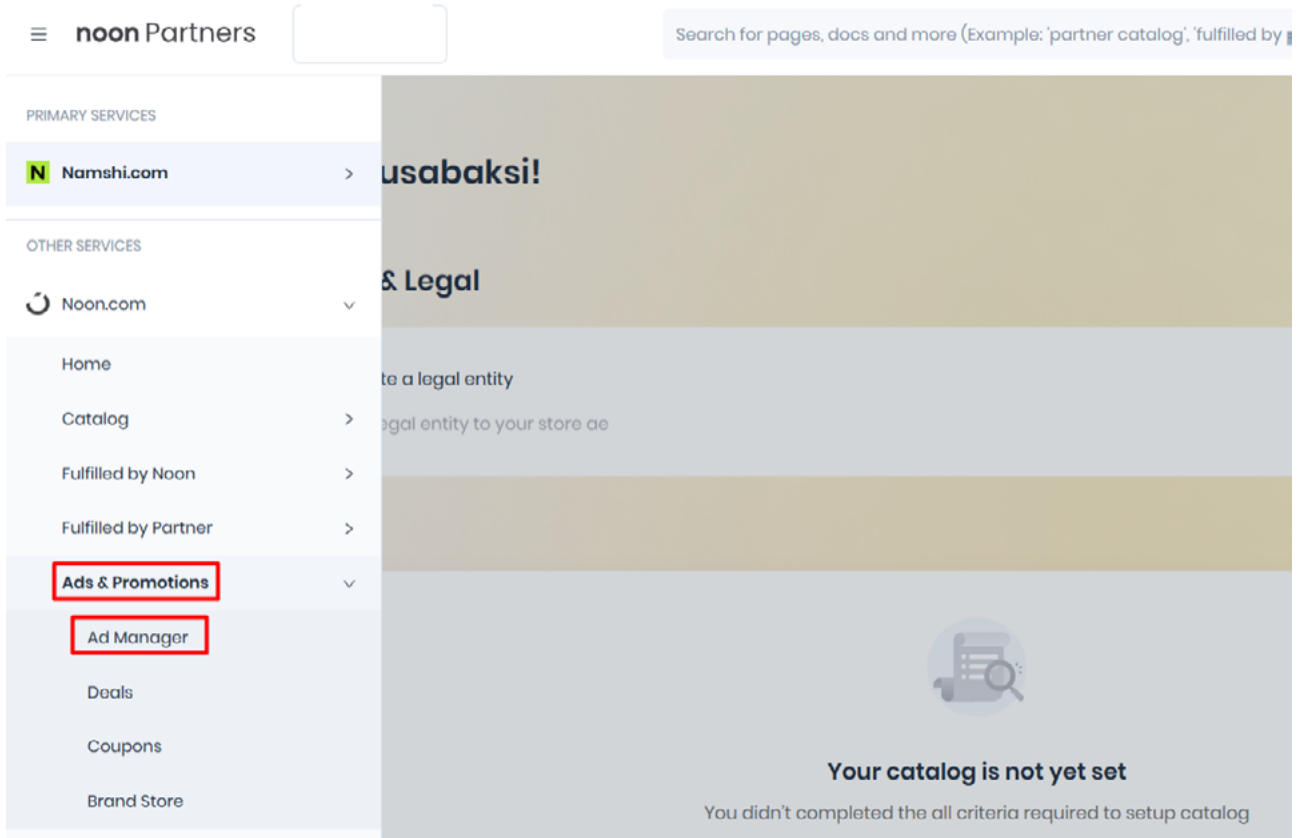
noon Partners

Search for pages, docs and more (Example: 'partner catalog', 'fulfilled by

PRIMARY SERVICES

N Namshi.com

OTHER SERVICES

Noon.com

Home

Catalog

Fulfilled by Noon

Fulfilled by Partner

Ads & Promotions

Ad Manager

Deals

Coupons

Brand Store

usabaksi!

& Legal

te a legal entity

egal entity to your store ae

Your catalog is not yet set

You didn't completed the all criteria required to setup catalog